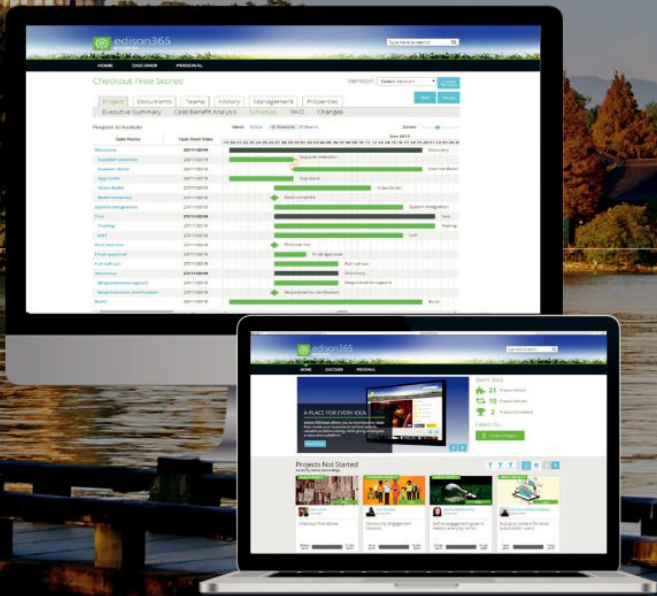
edison365

HOME DISCOVER PERSONAL

Checkout Free Stores

Version Select Version

Project Documents Teams History Management Properties

Executive Summary Cost Benefit Analysis Schedule RAID Changes

Project Schedule

Task Name Task Start Date

Discovery

Supplier selection

Investor Build

App build

Video Build

Build complete

System Integration

Test

Testing

UAT

First test live

Final approval

Full roll out

Discovery

Requirements capture

Requirements clarification

Build

Discovery

Supplier Selection

App Build

Video Build

Build complete

System Integration

Test

Testing

UAT

First test live

Final approval

Full roll out

Discovery

Requirements capture

Requirements clarification

Build

edison365

HOME DISCOVER PERSONAL

A PLACE FOR EVERY IDEA.

Quick Stats

21 Projects Active

10 Projects Started

2 Projects Completed

I Want To...

Create a Project

Projects Not Started

Checkout Free Stores

Community Engagement Initiative